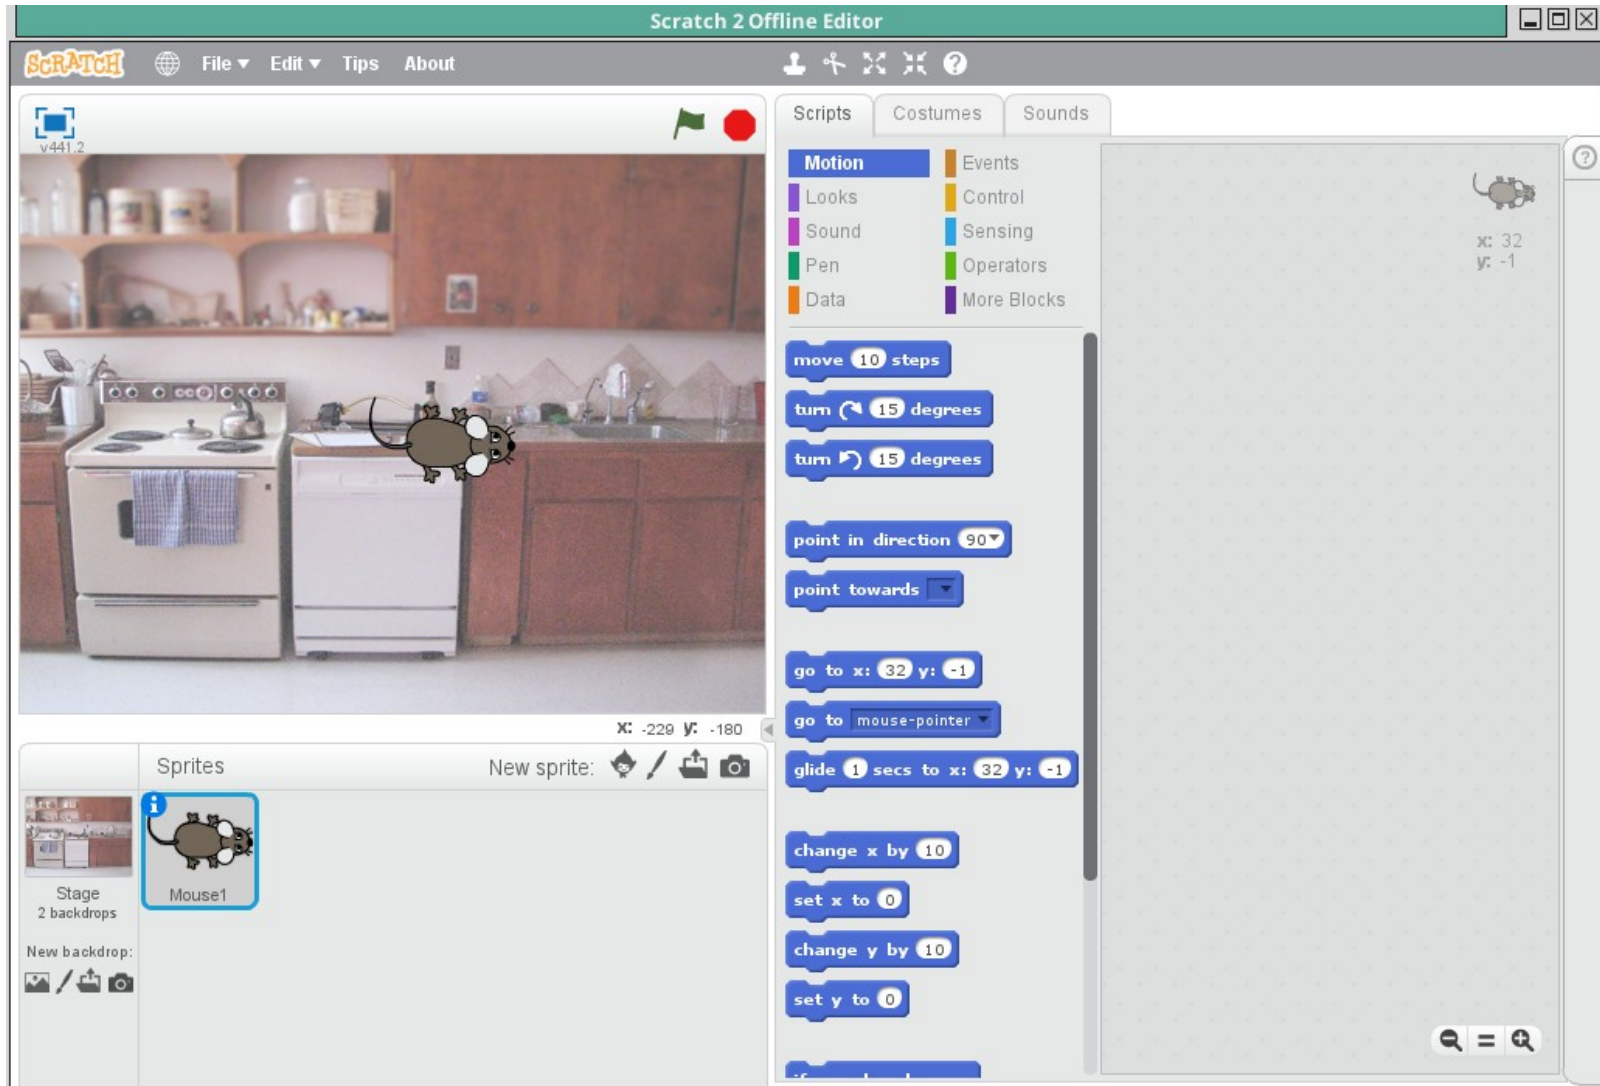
Scratch 2 Offline Editor

SCRATCH File Edit Tips About

v441.2

Scripts Costumes Sounds

Motion
Looks
Sound
Pen
Data
Events
Control
Sensing
Operators
More Blocks

move 10 steps
turn 15 degrees
turn 15 degrees
point in direction 90
point towards
go to x: 32 y: -1
go to mouse-pointer
glide 1 secs to x: 32 y: -1
change x by 10
set x to 0
change y by 10
set y to 0

x: 32
y: -1

x: -229 y: -180

Sprites
New sprite:

Stage
2 backdrops

New backdrop:

Mouse1